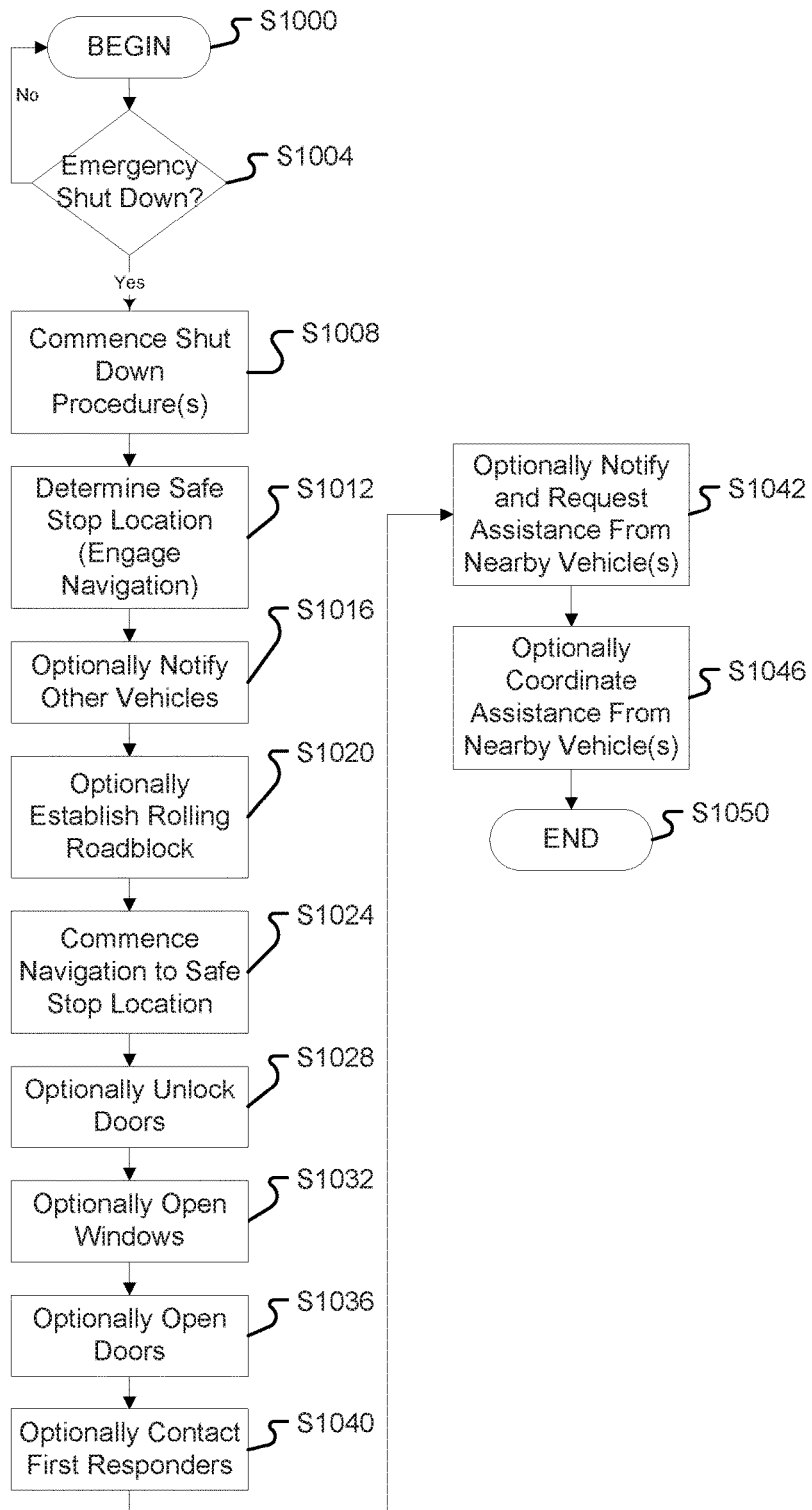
BEGIN S1000

No

Emergency Shut Down? S1004

Yes

Commence Shut Down Procedure(s) S1008

Determine Safe Stop Location (Engage Navigation) S1012

Optionally Notify Other Vehicles S1016

Optionally Establish Rolling Roadblock S1020

Commence Navigation to Safe Stop Location S1024

Optionally Unlock Doors S1028

Optionally Open Windows S1032

Optionally Open Doors S1036

Optionally Contact First Responders S1040

Optionally Notify and Request Assistance From Nearby Vehicle(s) S1042

Optionally Coordinate Assistance From Nearby Vehicle(s) S1046

END S1050